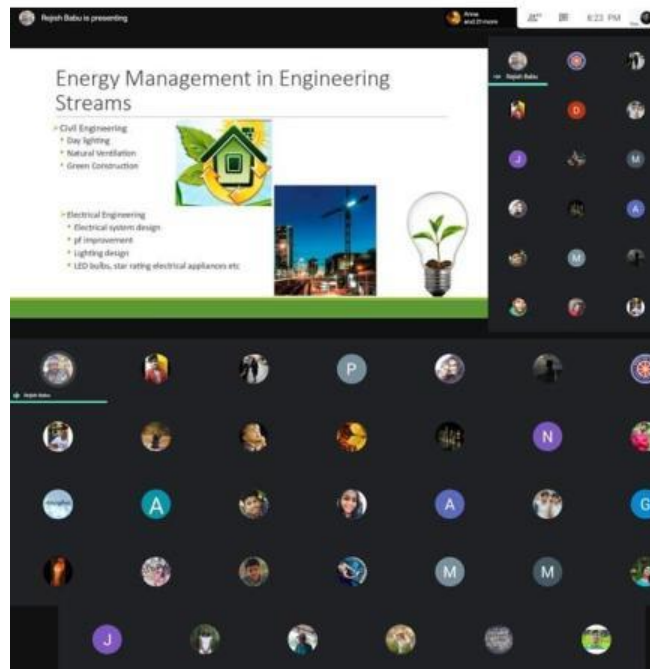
Rajesh Babu is presenting

Anna and 21 more

6:23 PM

Energy Management in Engineering Streams

Civil Engineering
Day lighting
Natural Ventilation
Green Construction

Electrical Engineering
Electrical system design
pf improvement
Lighting design
LED bulbs, star rating electrical appliances etc

Rajesh Babu

D

J

M

A

M

Rajesh Babu

P

N

A

A

G

M

M

J